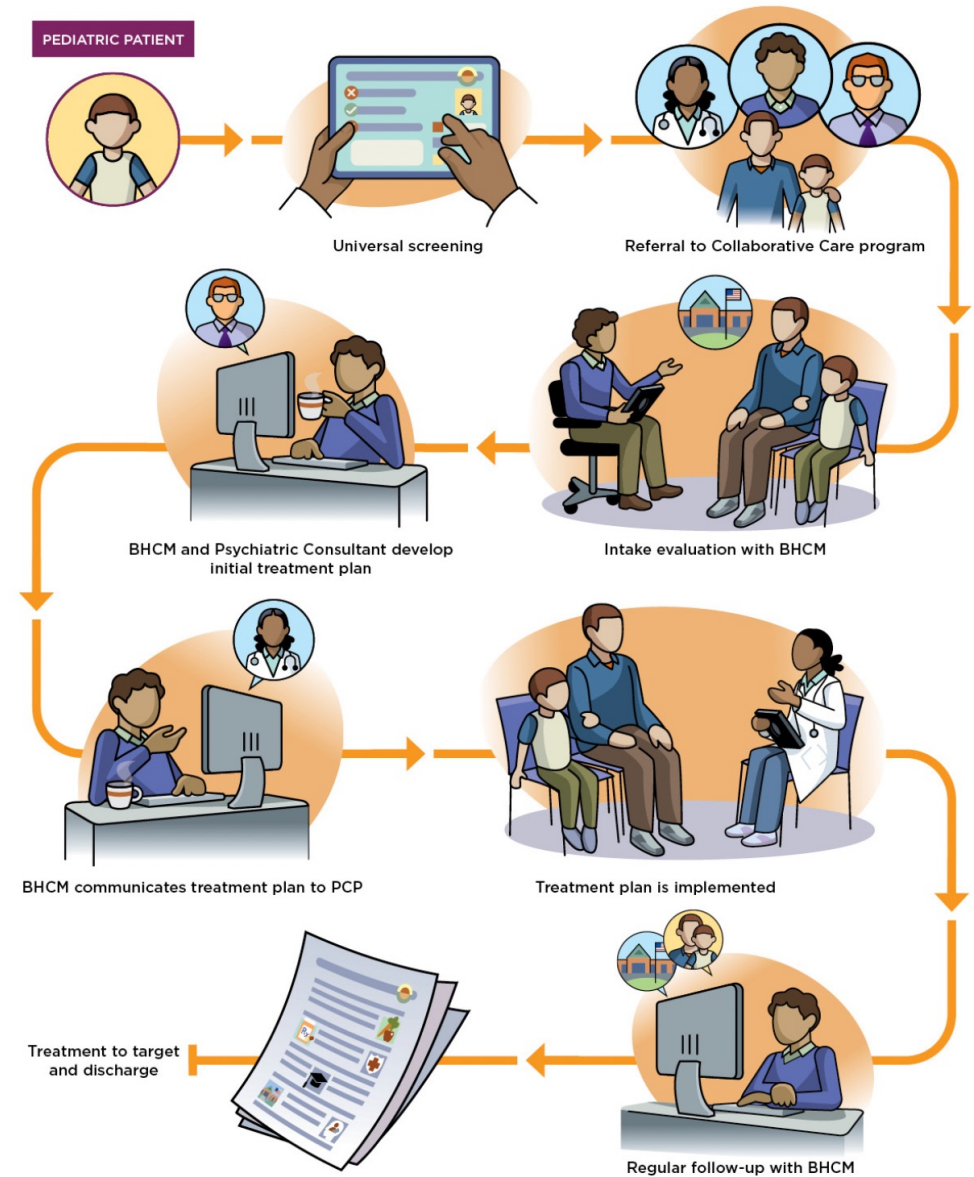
PEDIATRIC PATIENT

Universal screening

Referral to Collaborative Care program

BHCM and Psychiatric Consultant develop initial treatment plan

Intake evaluation with BHCM

BHCM communicates treatment plan to PCP

Treatment plan is implemented

Treatment to target and discharge

Rx

Regular follow-up with BHCM